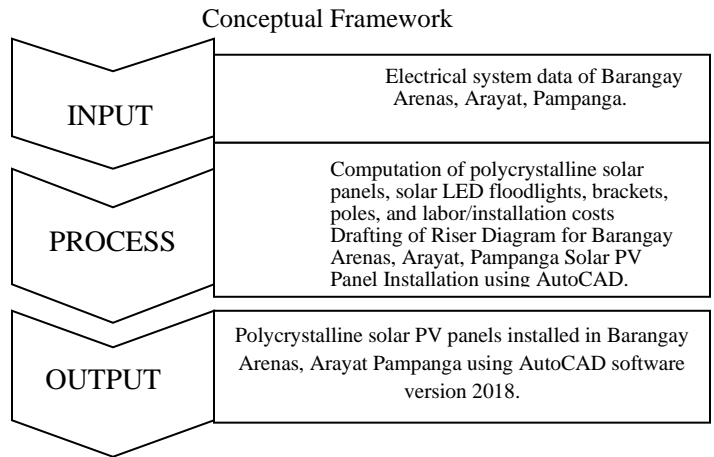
Conceptual Framework

INPUT

Electrical system data of Barangay Arenas, Arayat, Pampanga.

PROCESS

Computation of polycrystalline solar panels, solar LED floodlights, brackets, poles, and labor/installation costs
Drafting of Riser Diagram for Barangay Arenas, Arayat, Pampanga Solar PV Panel Installation using AutoCAD.

OUTPUT

Polycrystalline solar PV panels installed in Barangay Arenas, Arayat Pampanga using AutoCAD software version 2018.